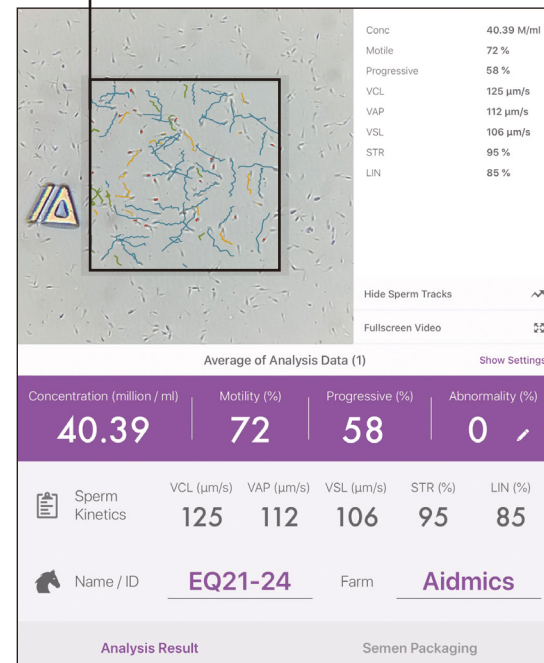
| Conc | 40.39 M/ml |
|---|---|
| Motile | 72 % |
| Progressive | 58 % |
| VCL | 125 μm/s |
| VAP | 112 μm/s |
| VSL | 106 μm/s |
| STR | 95 % |
| LIN | 85 % |

Hide Sperm Tracks

Fullscreen Video

Average of Analysis Data (1)

Show Settings

| Concentration (million / ml) | Motility (%) | Progressive (%) | Abnormality (%) |
|---|---|---|---|
| 40.39 | 72 | 58 | 0 |

| Sperm Kinetics | VCL (μm/s) | VAP (μm/s) | VSL (μm/s) | STR (%) | LIN (%) |
|---|---|---|---|---|---|
| | 125 | 112 | 106 | 95 | 85 |

Name / ID EQ21-24 Farm Aidmics

Analysis Result

Semen Packaging